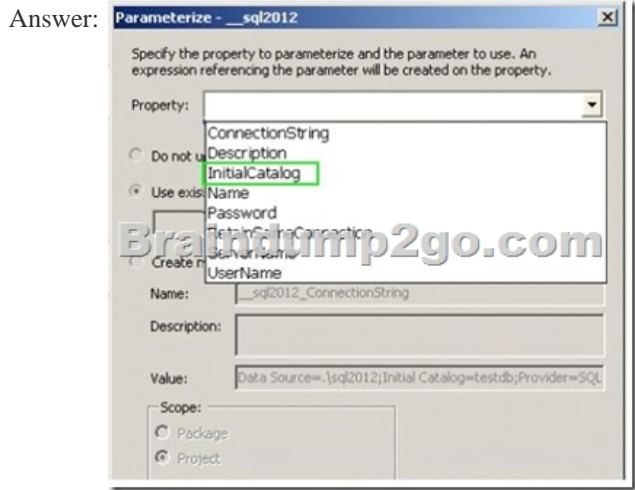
Answer: Parameterize - __sql2012

Specify the property to parameterize and the parameter to use. An expression referencing the parameter will be created on the property.

Property:

ConnectionString
Description
InitialCatalog
Name
Password
RetainSameConnection
ServerName
UserName

Do not u

Use exis

Create n

Braindump2go.com

Name: __sql2012_ConnectionString

Description:

Value: Data Source=.\sql2012;Initial Catalog=testdb;Provider=SQL

Scope:

Package

Project